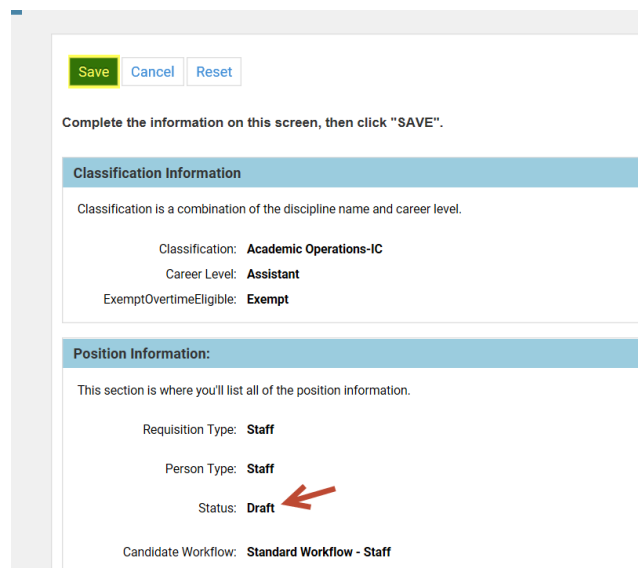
Save Cancel Reset

Complete the information on this screen, then click "SAVE".

Classification Information

Classification is a combination of the discipline name and career level.

Classification: Academic Operations-IC

Career Level: Assistant

ExemptOvertimeEligible: Exempt

Position Information:

This section is where you'll list all of the position information.

Requisition Type: Staff

Person Type: Staff

Status: Draft

Candidate Workflow: Standard Workflow - Staff